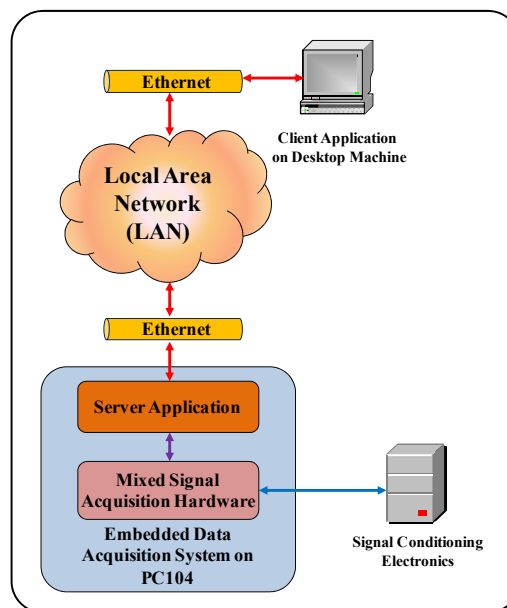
Ethernet

Client Application on Desktop Machine

Local Area Network (LAN)

Ethernet

Server Application

Mixed Signal Acquisition Hardware

Embedded Data Acquisition System on PC104

Signal Conditioning Electronics